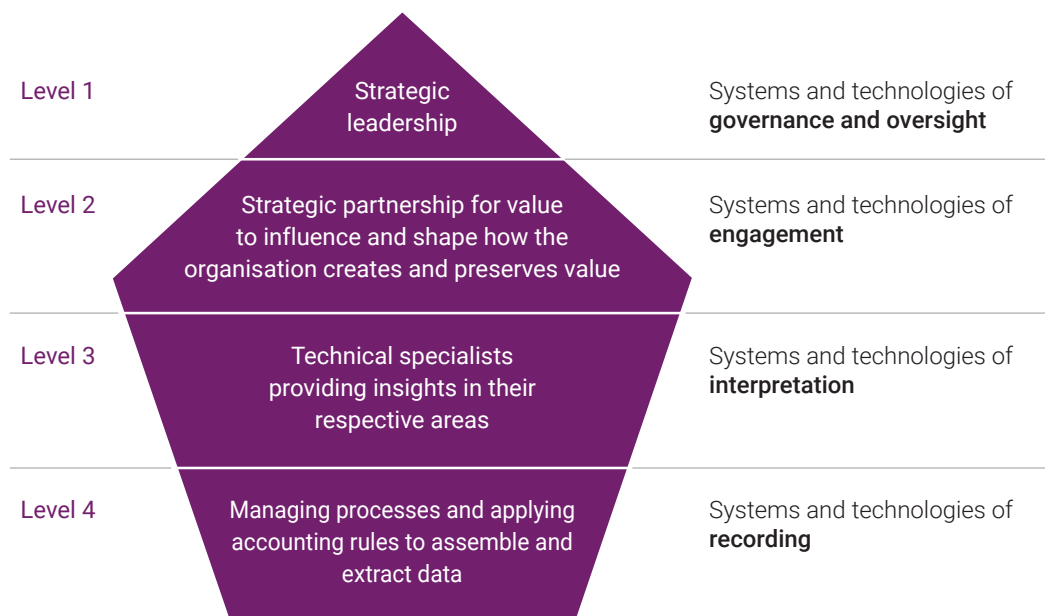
Level 1

Strategic leadership

Systems and technologies of **governance and oversight**

Level 2

Strategic partnership for value to influence and shape how the organisation creates and preserves value

Systems and technologies of **engagement**

Level 3

Technical specialists providing insights in their respective areas

Systems and technologies of **interpretation**

Level 4

Managing processes and applying accounting rules to assemble and extract data

Systems and technologies of **recording**